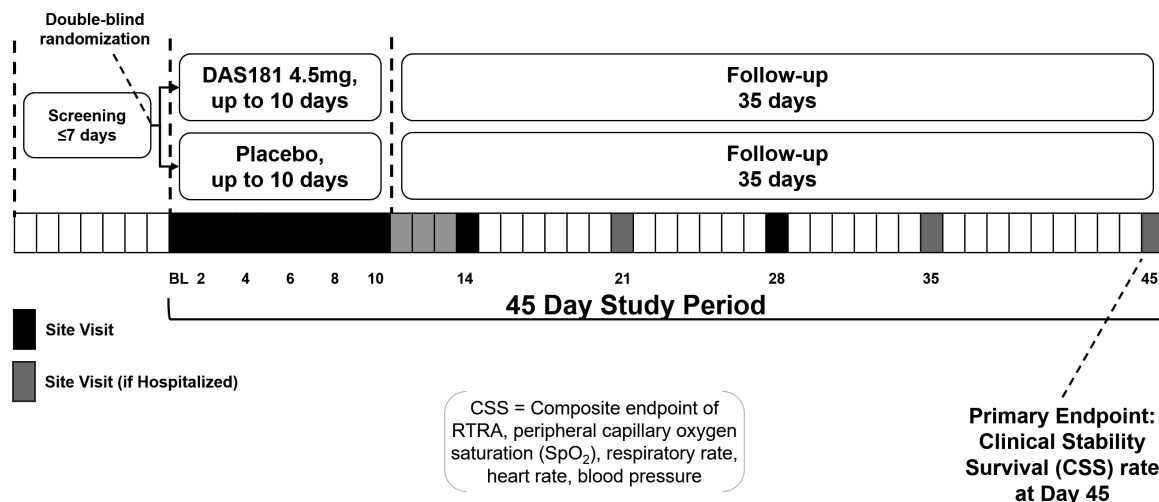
Double-blind randomization

Screening ≤7 days

DAS181 4.5mg, up to 10 days

Placebo, up to 10 days

Follow-up 35 days

Follow-up 35 days

BL 2 4 6 8 10 14 21 28 35 45

45 Day Study Period

Site Visit

Site Visit (if Hospitalized)

CSS = Composite endpoint of RTRA, peripheral capillary oxygen saturation ($SpO_2$), respiratory rate, heart rate, blood pressure

Primary Endpoint: Clinical Stability Survival (CSS) rate at Day 45